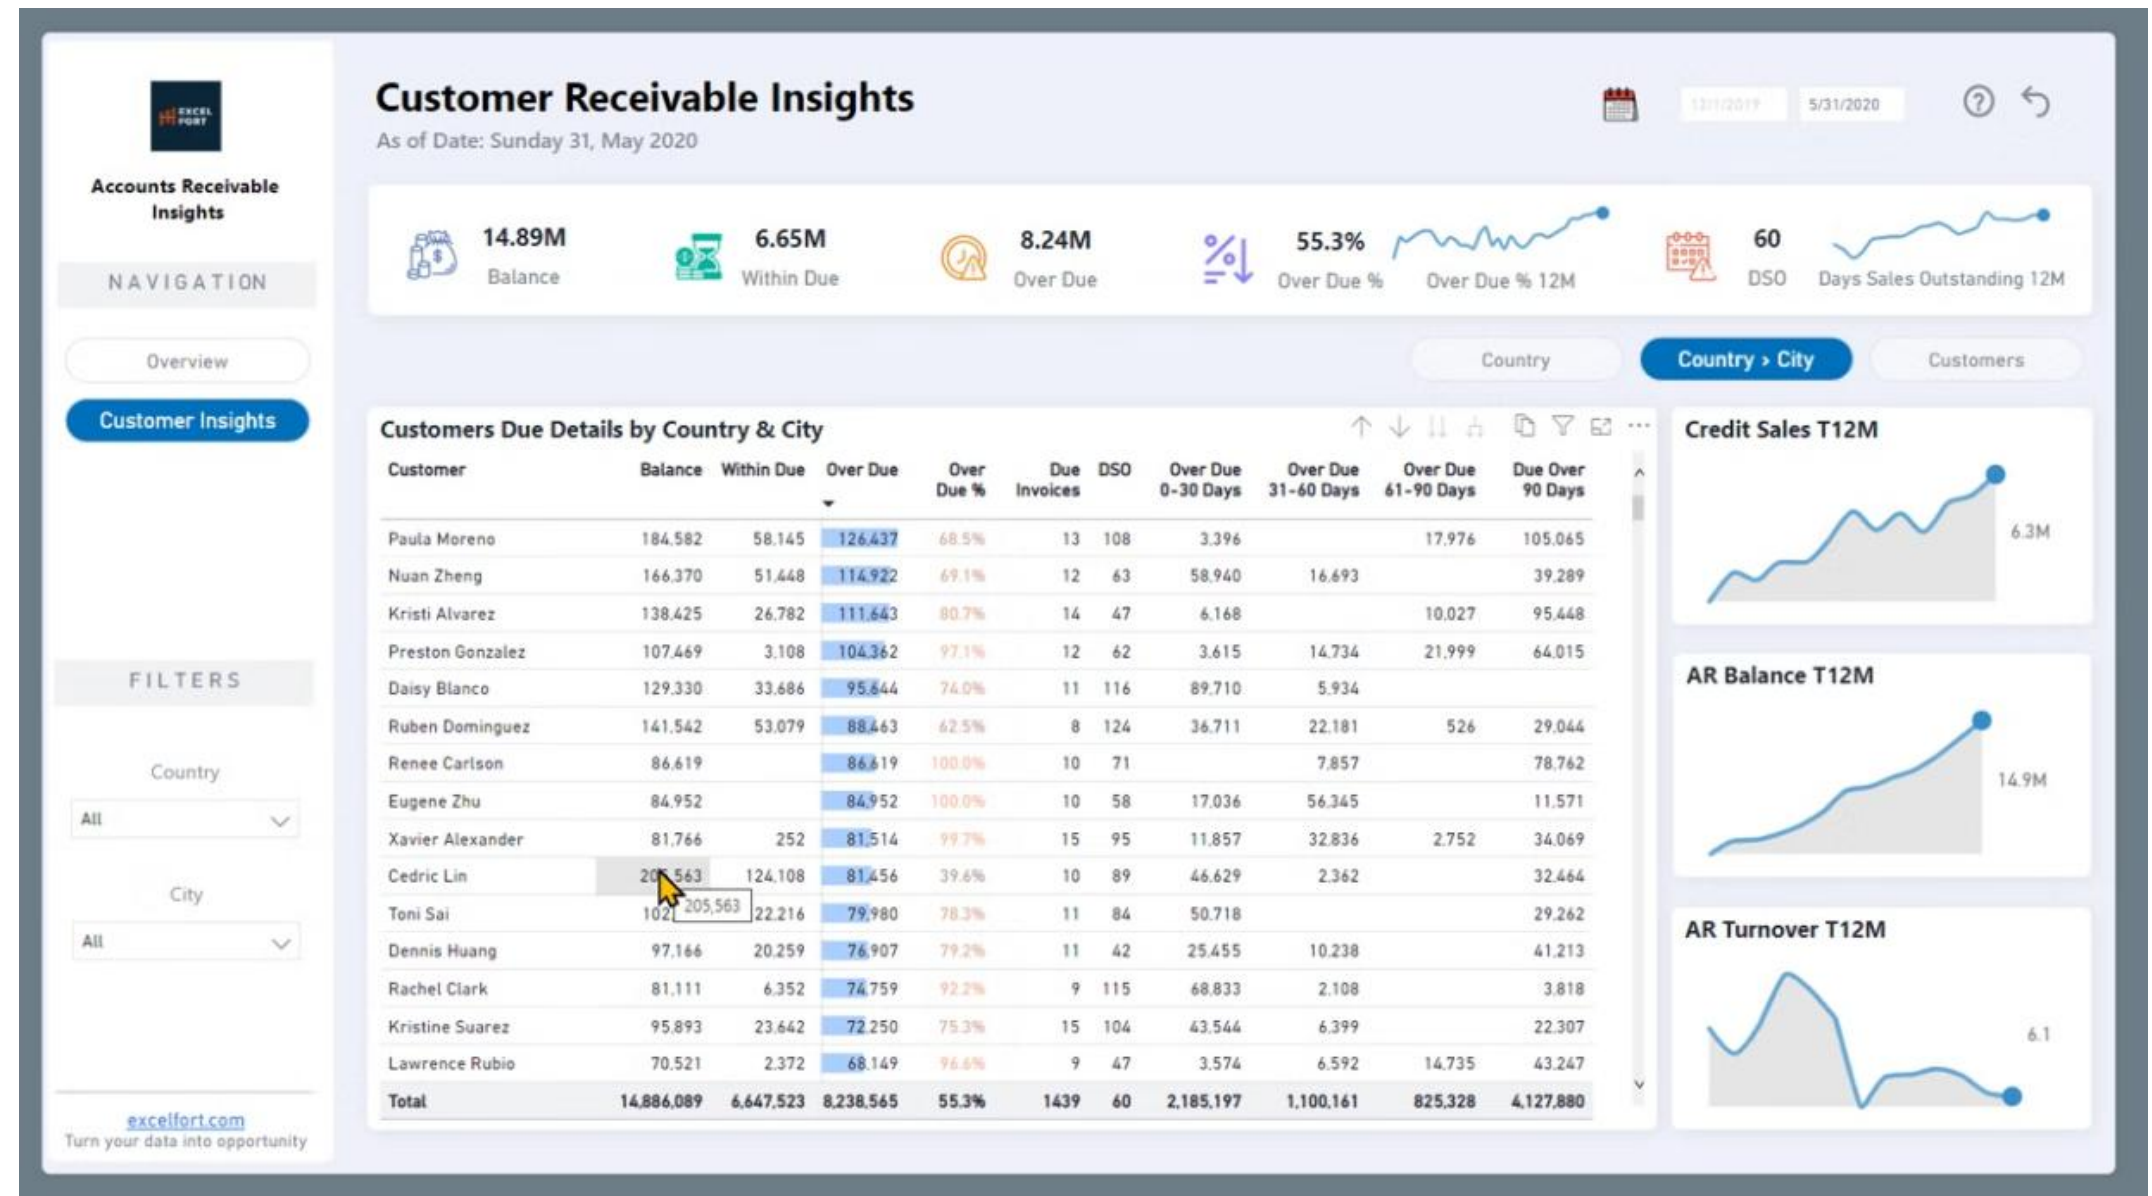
EXCEL FORT

Accounts Receivable Insights

NAVIGATION

Overview

Customer Insights

FILTERS

Country

All

City

All

excelfort.com
Turn your data into opportunity

Customer Receivable Insights
As of Date: Sunday 31, May 2020

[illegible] 5/31/2020

14.89M Balance
6.65M Within Due
8.24M Over Due
55.3% Over Due %
Over Due % 12M
60 DSO
Days Sales Outstanding 12M

Country
Country › City
Customers

Customers Due Details by Country & City

| Customer | Balance | Within Due | Over Due | Over Due % | Due Invoices | DSO | Over Due 0-30 Days | Over Due 31-60 Days | Over Due 61-90 Days | Due Over 90 Days |
|---|---|---|---|---|---|---|---|---|---|---|
| Paula Moreno | 184,582 | 58,145 | 126,437 | 68.5% | 13 | 108 | 3,396 | | 17,976 | 105,065 |
| Nuan Zheng | 166,370 | 51,448 | 114,922 | 69.1% | 12 | 63 | 58,940 | 16,693 | | 39,289 |
| Kristi Alvarez | 138,425 | 26,782 | 111,643 | 80.7% | 14 | 47 | 6,168 | | 10,027 | 95,448 |
| Preston Gonzalez | 107,469 | 3,108 | 104,362 | 97.1% | 12 | 62 | 3,615 | 14,734 | 21,999 | 64,015 |
| Daisy Blanco | 129,330 | 33,686 | 95,644 | 74.0% | 11 | 116 | 89,710 | 5,934 | | |
| Ruben Dominguez | 141,542 | 53,079 | 88,463 | 62.5% | 8 | 124 | 36,711 | 22,181 | 526 | 29,044 |
| Renee Carlson | 86,619 | | 86,619 | 100.0% | 10 | 71 | | 7,857 | | 78,762 |
| Eugene Zhu | 84,952 | | 84,952 | 100.0% | 10 | 58 | 17,036 | 56,345 | | 11,571 |
| Xavier Alexander | 81,766 | 252 | 81,514 | 99.7% | 15 | 95 | 11,857 | 32,836 | 2,752 | 34,069 |
| Cedric Lin | 205,563 | 124,108 | 81,456 | 39.6% | 10 | 89 | 46,629 | 2,362 | | 32,464 |
| Toni Sai | 102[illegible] | 22,216 | 79,980 | 78.3% | 11 | 84 | 50,718 | | | 29,262 |
| Dennis Huang | 97,166 | 20,259 | 76,907 | 79.2% | 11 | 42 | 25,455 | 10,238 | | 41,213 |
| Rachel Clark | 81,111 | 6,352 | 74,759 | 92.2% | 9 | 115 | 68,833 | 2,108 | | 3,818 |
| Kristine Suarez | 95,893 | 23,642 | 72,250 | 75.3% | 15 | 104 | 43,544 | 6,399 | | 22,307 |
| Lawrence Rubio | 70,521 | 2,372 | 68,149 | 96.6% | 9 | 47 | 3,574 | 6,592 | 14,735 | 43,247 |
| Total | 14,886,089 | 6,647,523 | 8,238,565 | 55.3% | 1439 | 60 | 2,185,197 | 1,100,161 | 825,328 | 4,127,880 |

205,563

Credit Sales T12M
6.3M

AR Balance T12M
14.9M

AR Turnover T12M
6.1